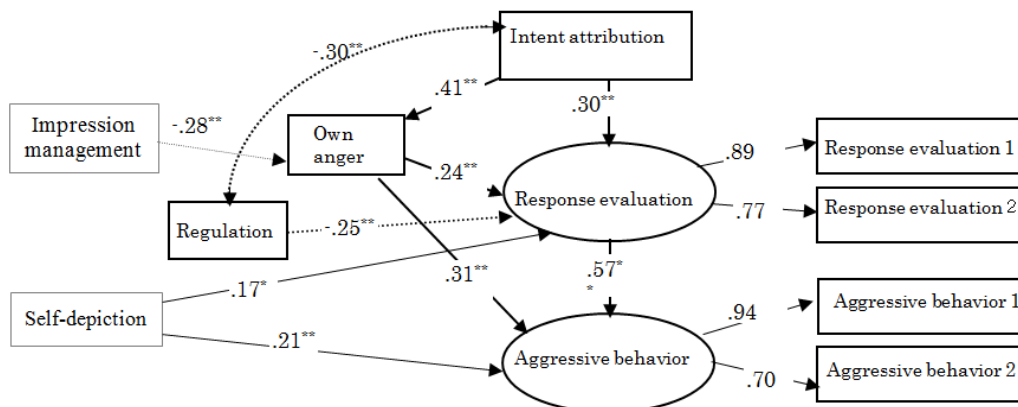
Intent attribution

-.30**

.41**

.30**

Impression management

-.28**

Own anger

.24**

.89

Response evaluation 1

Response evaluation

.77

Response evaluation 2

Regulation

-.25**

.31**

.57*
*

Self-depiction

.17*

.94

Aggressive behavior 1

.21**

Aggressive behavior

.70

Aggressive behavior 2